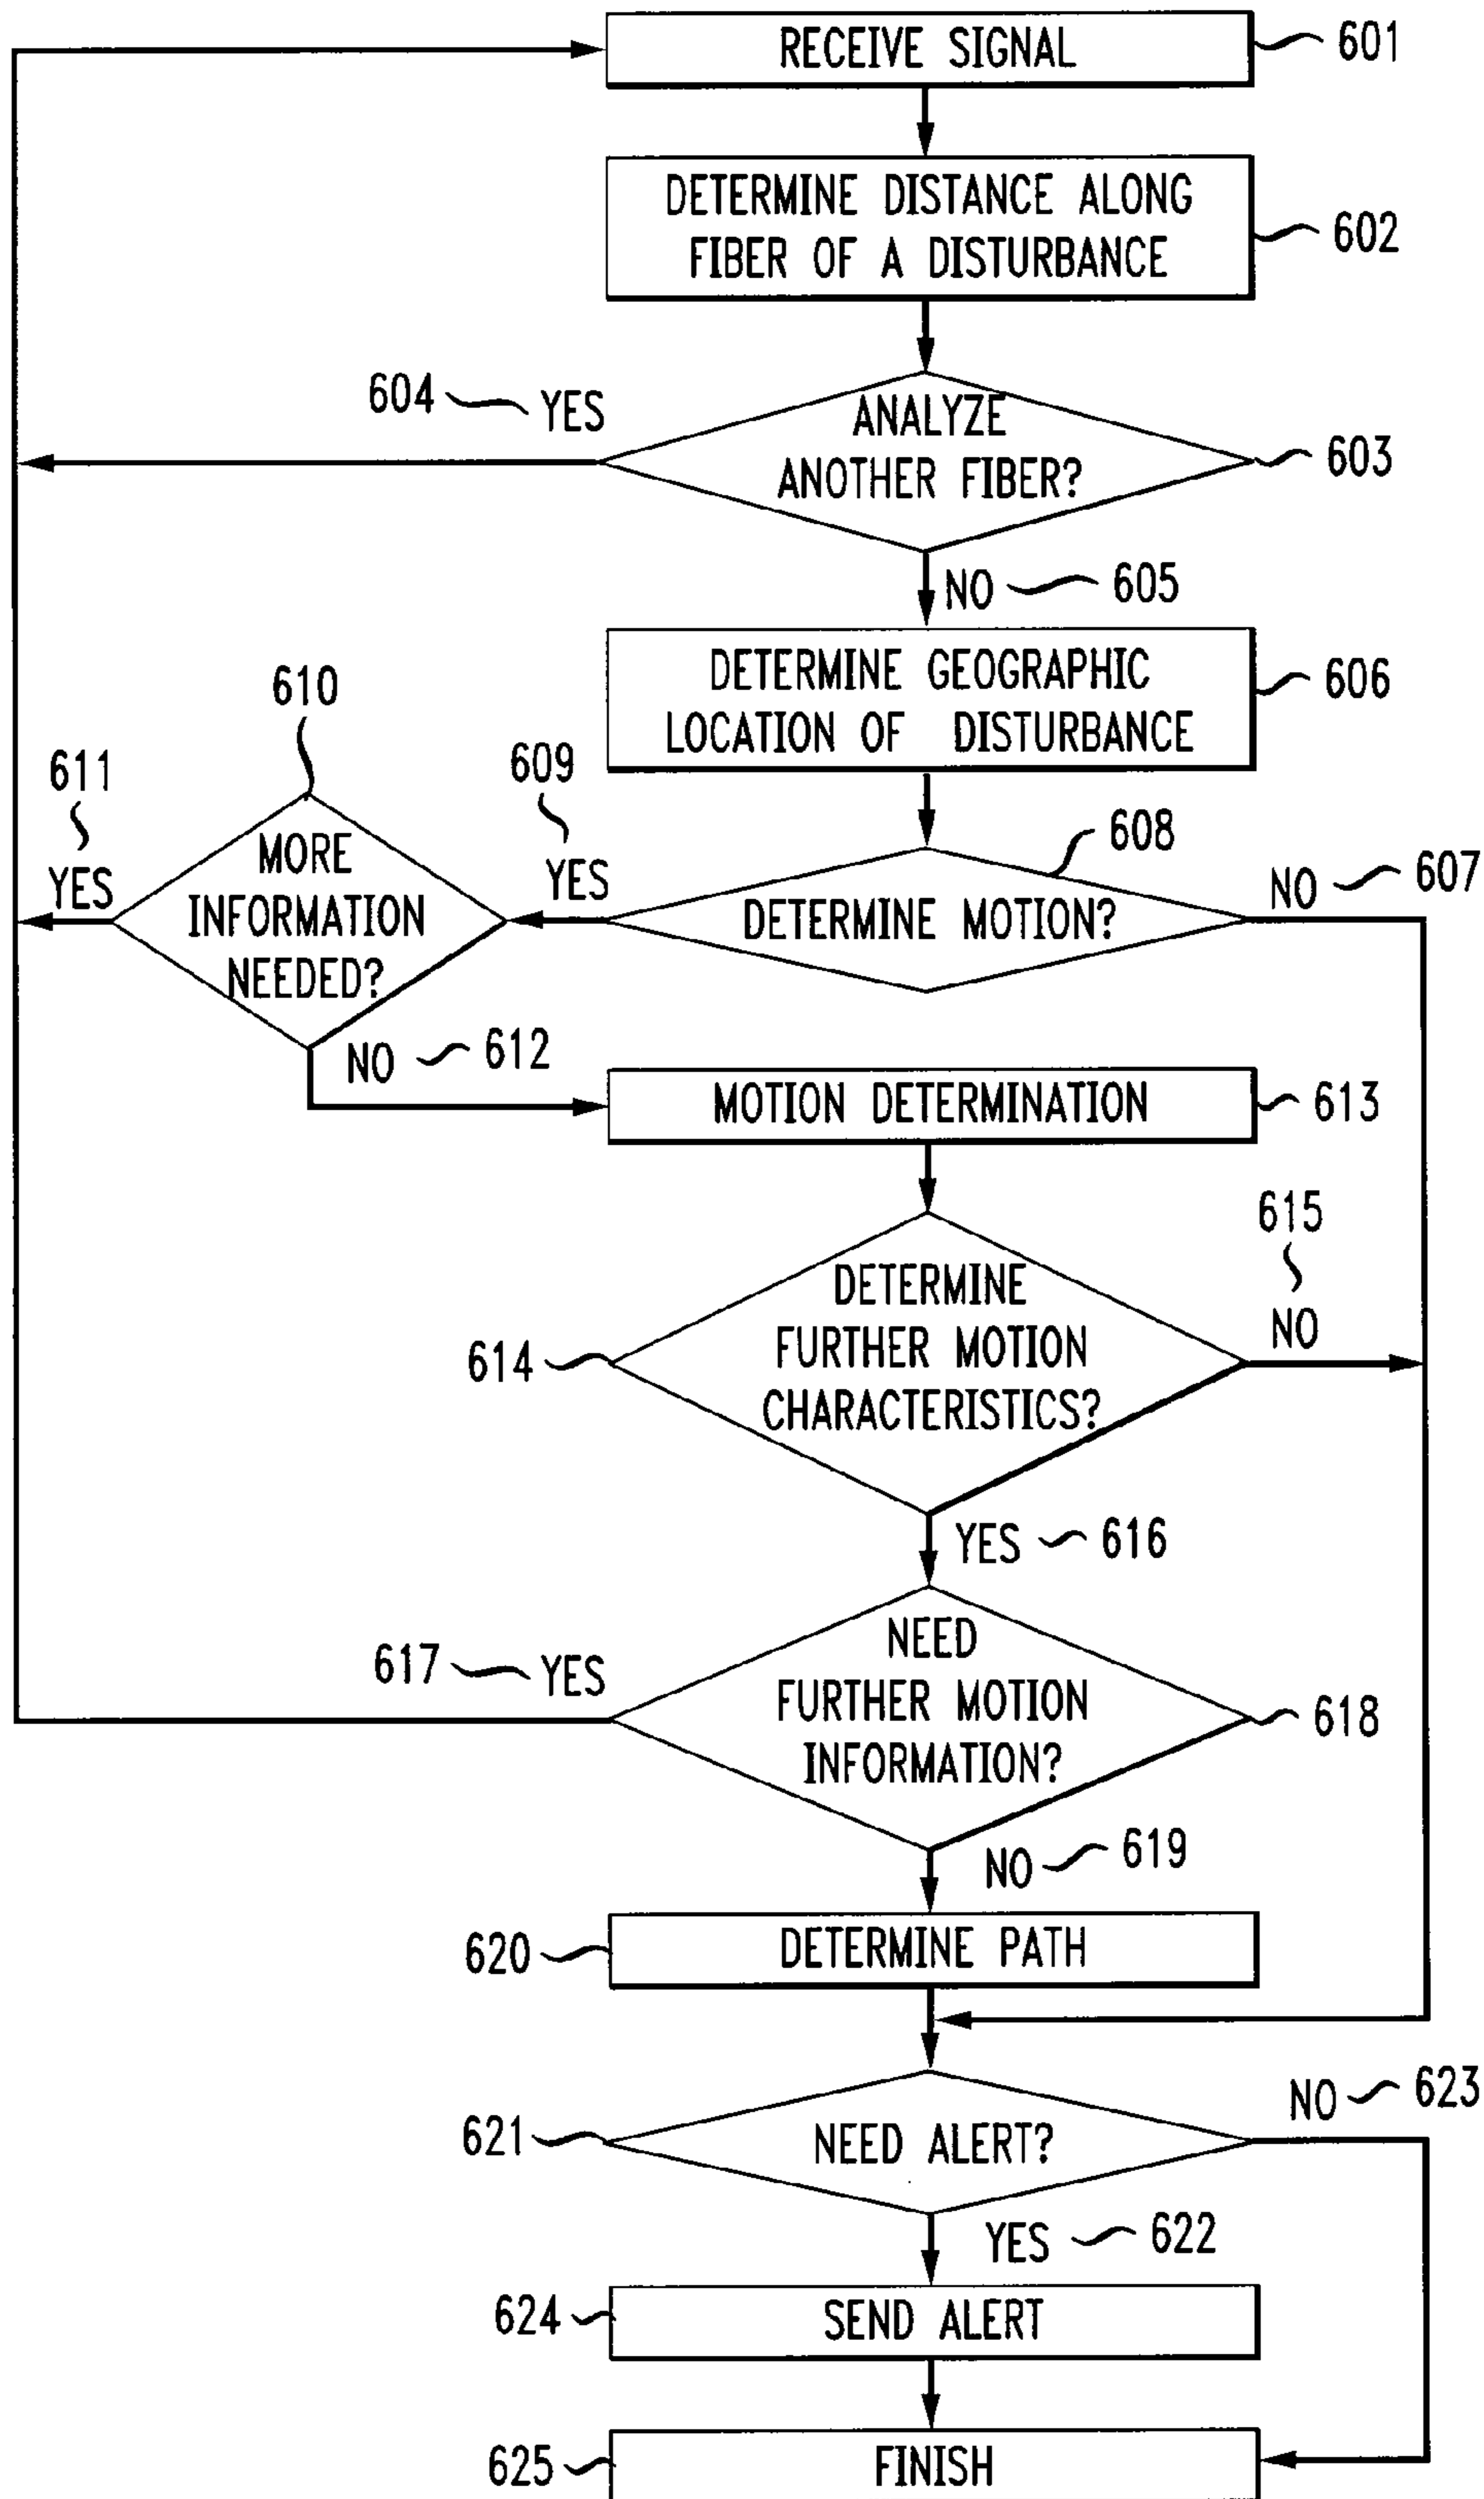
RECEIVE SIGNAL 601

DETERMINE DISTANCE ALONG FIBER OF A DISTURBANCE 602

604 YES

ANALYZE ANOTHER FIBER? 603

NO 605

DETERMINE GEOGRAPHIC LOCATION OF DISTURBANCE 606

610

611 YES

MORE INFORMATION NEEDED?

609 YES

608

DETERMINE MOTION?

NO 607

NO 612

MOTION DETERMINATION 613

615 NO

614

DETERMINE FURTHER MOTION CHARACTERISTICS?

YES 616

617 YES

NEED FURTHER MOTION INFORMATION? 618

NO 619

620 DETERMINE PATH

NO 623

621 NEED ALERT?

YES 622

624 SEND ALERT

625 FINISH